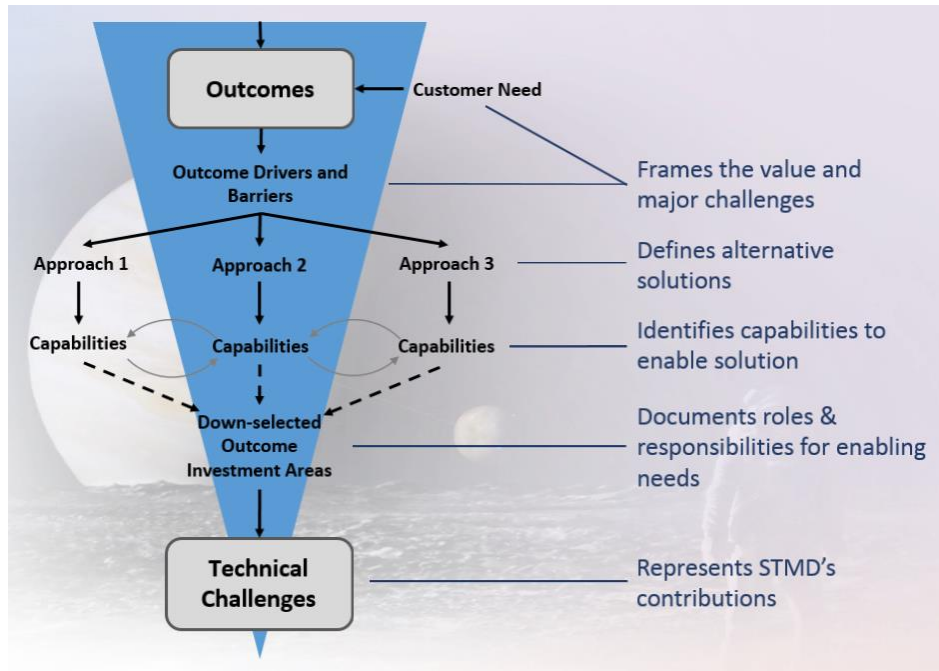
Outcomes

Customer Need

Outcome Drivers and Barriers

Frames the value and major challenges

Approach 1

Approach 2

Approach 3

Defines alternative solutions

Capabilities

Capabilities

Capabilities

Identifies capabilities to enable solution

Down-selected Outcome Investment Areas

Documents roles & responsibilities for enabling needs

Technical Challenges

Represents STMD's contributions